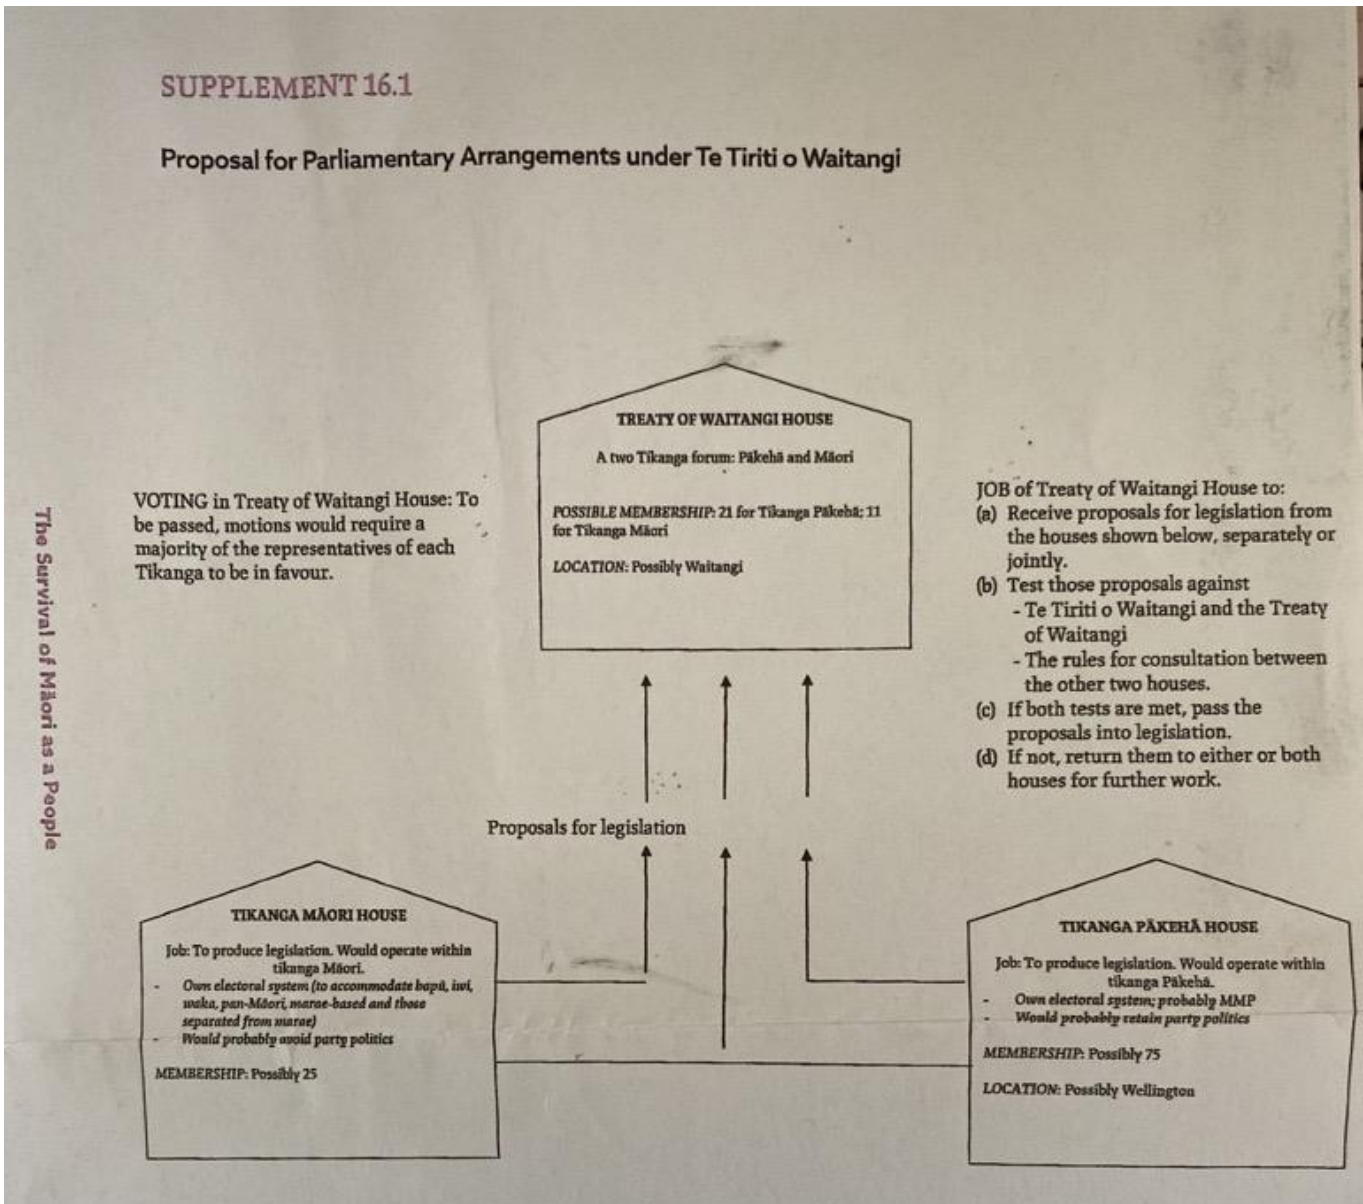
SUPPLEMENT 16.1

Proposal for Parliamentary Arrangements under Te Tiriti o Waitangi

The Survival of Māori as a People

TREATY OF WAITANGI HOUSE

A two Tikanga forum: Pākehā and Māori

POSSIBLE MEMBERSHIP: 21 for Tikanga Pākehā; 11 for Tikanga Māori

LOCATION: Possibly Waitangi

VOTING in Treaty of Waitangi House: To be passed, motions would require a majority of the representatives of each Tikanga to be in favour.

JOB of Treaty of Waitangi House to:
(a) Receive proposals for legislation from the houses shown below, separately or jointly.
(b) Test those proposals against
- Te Tiriti o Waitangi and the Treaty of Waitangi
- The rules for consultation between the other two houses.
(c) If both tests are met, pass the proposals into legislation.
(d) If not, return them to either or both houses for further work.

Proposals for legislation

TIKANGA MĀORI HOUSE

Job: To produce legislation. Would operate within tikanga Māori.
- Own electoral system (to accommodate hapū, iwi, waka, pan-Māori, marae-based and those separated from marae)
- Would probably avoid party politics

MEMBERSHIP: Possibly 25

TIKANGA PĀKEHĀ HOUSE

Job: To produce legislation. Would operate within tikanga Pākehā.
- Own electoral system; probably MMP
- Would probably retain party politics

MEMBERSHIP: Possibly 75

LOCATION: Possibly Wellington